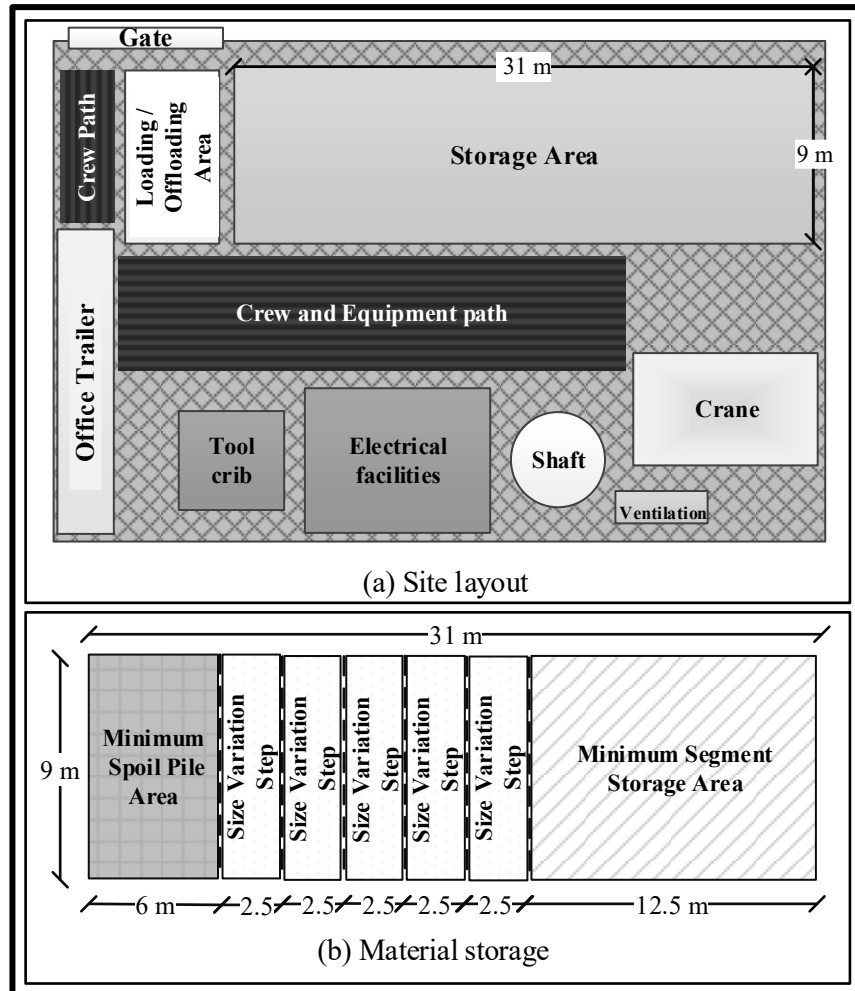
Gate

Crew Path

Loading / Offloading Area

31 m

Storage Area

9 m

Office Trailer

Crew and Equipment path

Crane

Tool crib

Electrical facilities

Shaft

Ventilation

(a) Site layout

31 m

9 m

Minimum Spoil Pile Area

Size Variation Step

Size Variation Step

Size Variation Step

Size Variation Step

Size Variation Step

Minimum Segment Storage Area

6 m 2.5 2.5 2.5 2.5 2.5 12.5 m

(b) Material storage